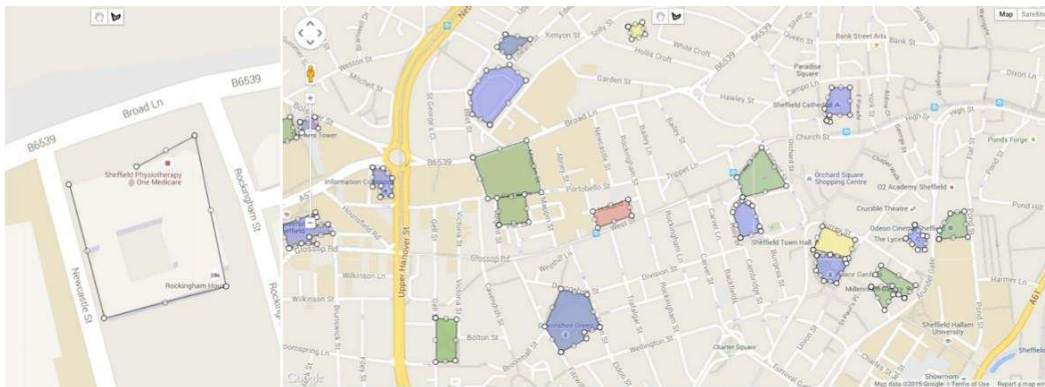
B6539
Broad Ln
B6539
Sheffield Physiotherapy @ One Medicare
Rockingham St
Newcastle St
Rockingham House
Rocking

Map Satellite
Kenyon St
White Croft
Bank Street Arts
Paradise Square
Garden St
Hawley St
Campo Ln
Sheffield Cathedral
Dixon Ln
High St
Church St
Broad Ln
B6539
Information Commons
Portobello St
Trippet Ln
Orchard Square Shopping Centre
O2 Academy Sheffield
Ponds Forge
Crucible Theatre
Pond St
West St
Sheffield Town Hall
Odeon Cinema
The Lyceum
Upper Hanover St
Glossop Rd
Wilkinson St
Division St
Millennium Gallery
Harmer Ln
Wellington St
Charter Square
Sheffield Hallam University
Showroom
Bolton St
Wilkinson St
Sheffield
A61
Google
Map data ©2015 Google Terms of Use Report a map error